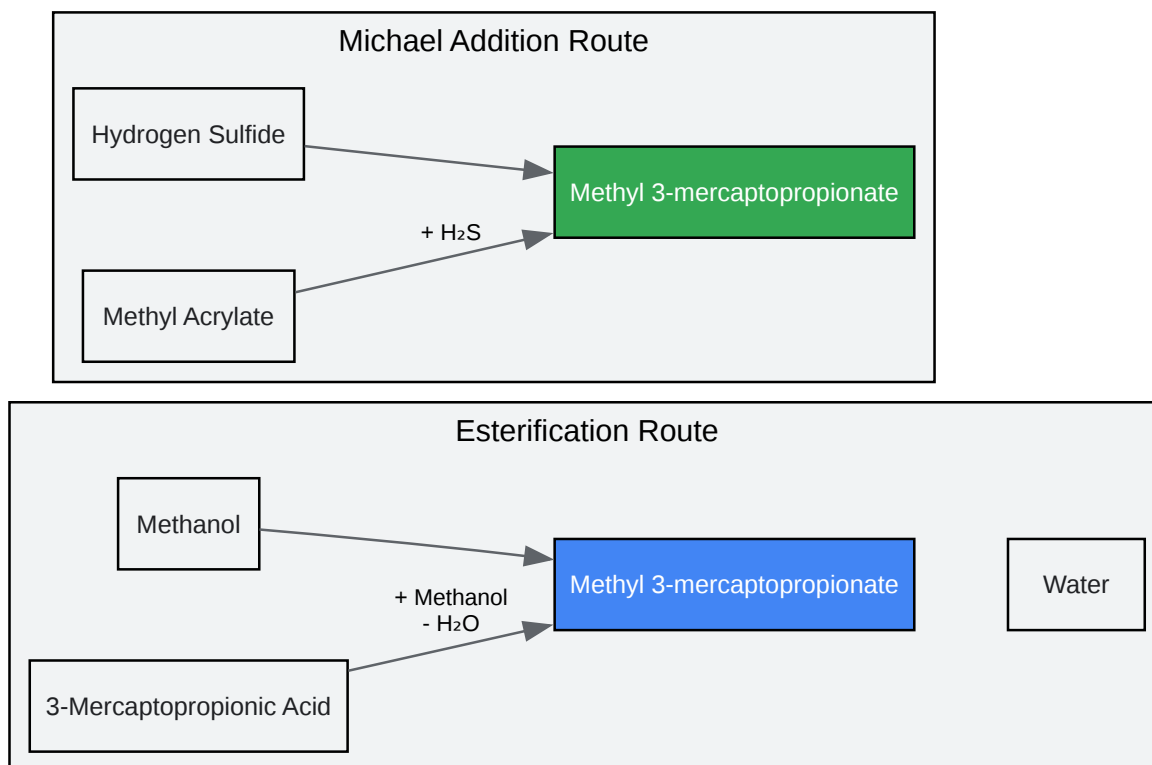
Michael Addition Route

Hydrogen Sulfide

Methyl 3-mercaptopropionate

+ $H_2S$

Methyl Acrylate

Esterification Route

Methanol

Methyl 3-mercaptopropionate

Water

+ Methanol
- $H_2O$

3-Mercaptopropionic Acid